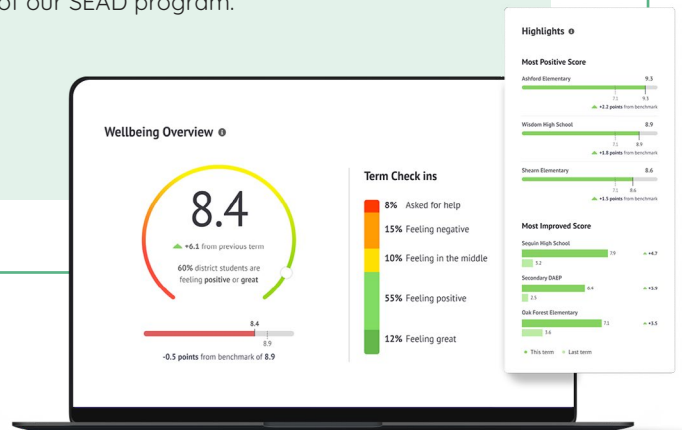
of our SEAD program.

Wellbeing Overview

8.4

+6.1 from previous term

60% district students are feeling **positive** or **great**

8.4

8.9

-0.5 points from benchmark of 8.9

Term Check ins

8% Asked for help

15% Feeling negative

10% Feeling in the middle

55% Feeling positive

12% Feeling great

Highlights

Most Positive Score

Ashford Elementary 9.3

7.1 9.3

+2.2 points from benchmark

Wisdom High School 8.9

7.1 8.9

+1.8 points from benchmark

Shearn Elementary 8.6

7.1 8.6

+1.5 points from benchmark

Most Improved Score

Sequin High School

7.9 +4.7

3.2

Secondary DAEP

6.4 +3.9

2.5

Oak Forest Elementary

7.1 +3.5

3.6

This term Last term